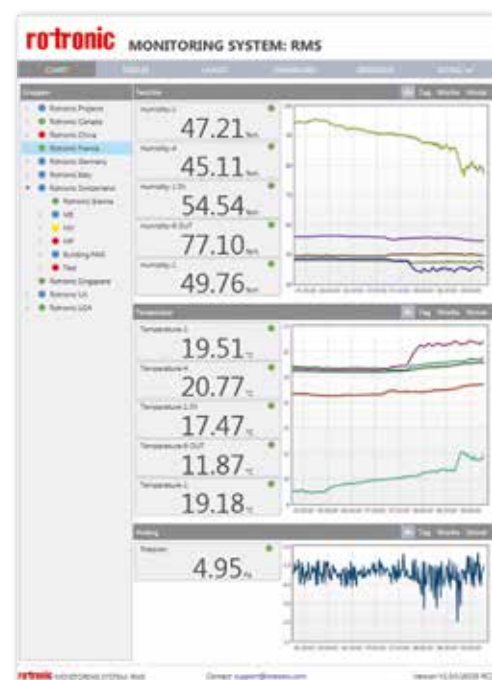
rotronic MONITORING SYSTEM: RMS

CHART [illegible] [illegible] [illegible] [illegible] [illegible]

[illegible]
Rotronic Projects
Rotronic Canada
Rotronic China
Rotronic France
Rotronic Germany
Rotronic Italy
Rotronic Switzerland
Rotronic Bassersdorf
ME
HV
HP
Building RMS
Test
Rotronic Singapore
Rotronic UK
Rotronic USA

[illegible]
Humidity-1
47.21
Humidity-4
45.11
Humidity-1.55
54.54
Humidity-6 OUT
77.10
Humidity-1
49.76

Temperature
Temperature-1
19.51
Temperature-4
20.77
Temperature-1.55
17.47
Temperature-6 OUT
11.87
Temperature-1
19.18

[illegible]
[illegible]
4.95

rotronic MONITORING SYSTEM: RMS Contact: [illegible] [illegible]